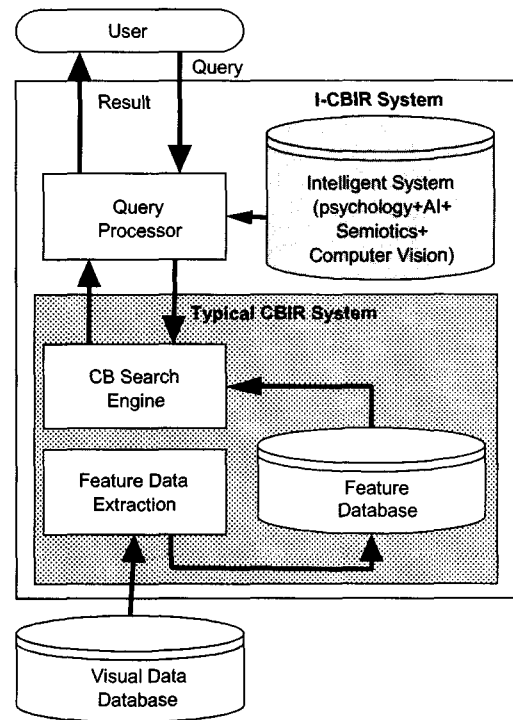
User

Query

Result

I-CBIR System

Intelligent System (psychology+AI+ Semiotics+ Computer Vision)

Query Processor

Typical CBIR System

CB Search Engine

Feature Data Extraction

Feature Database

Visual Data Database